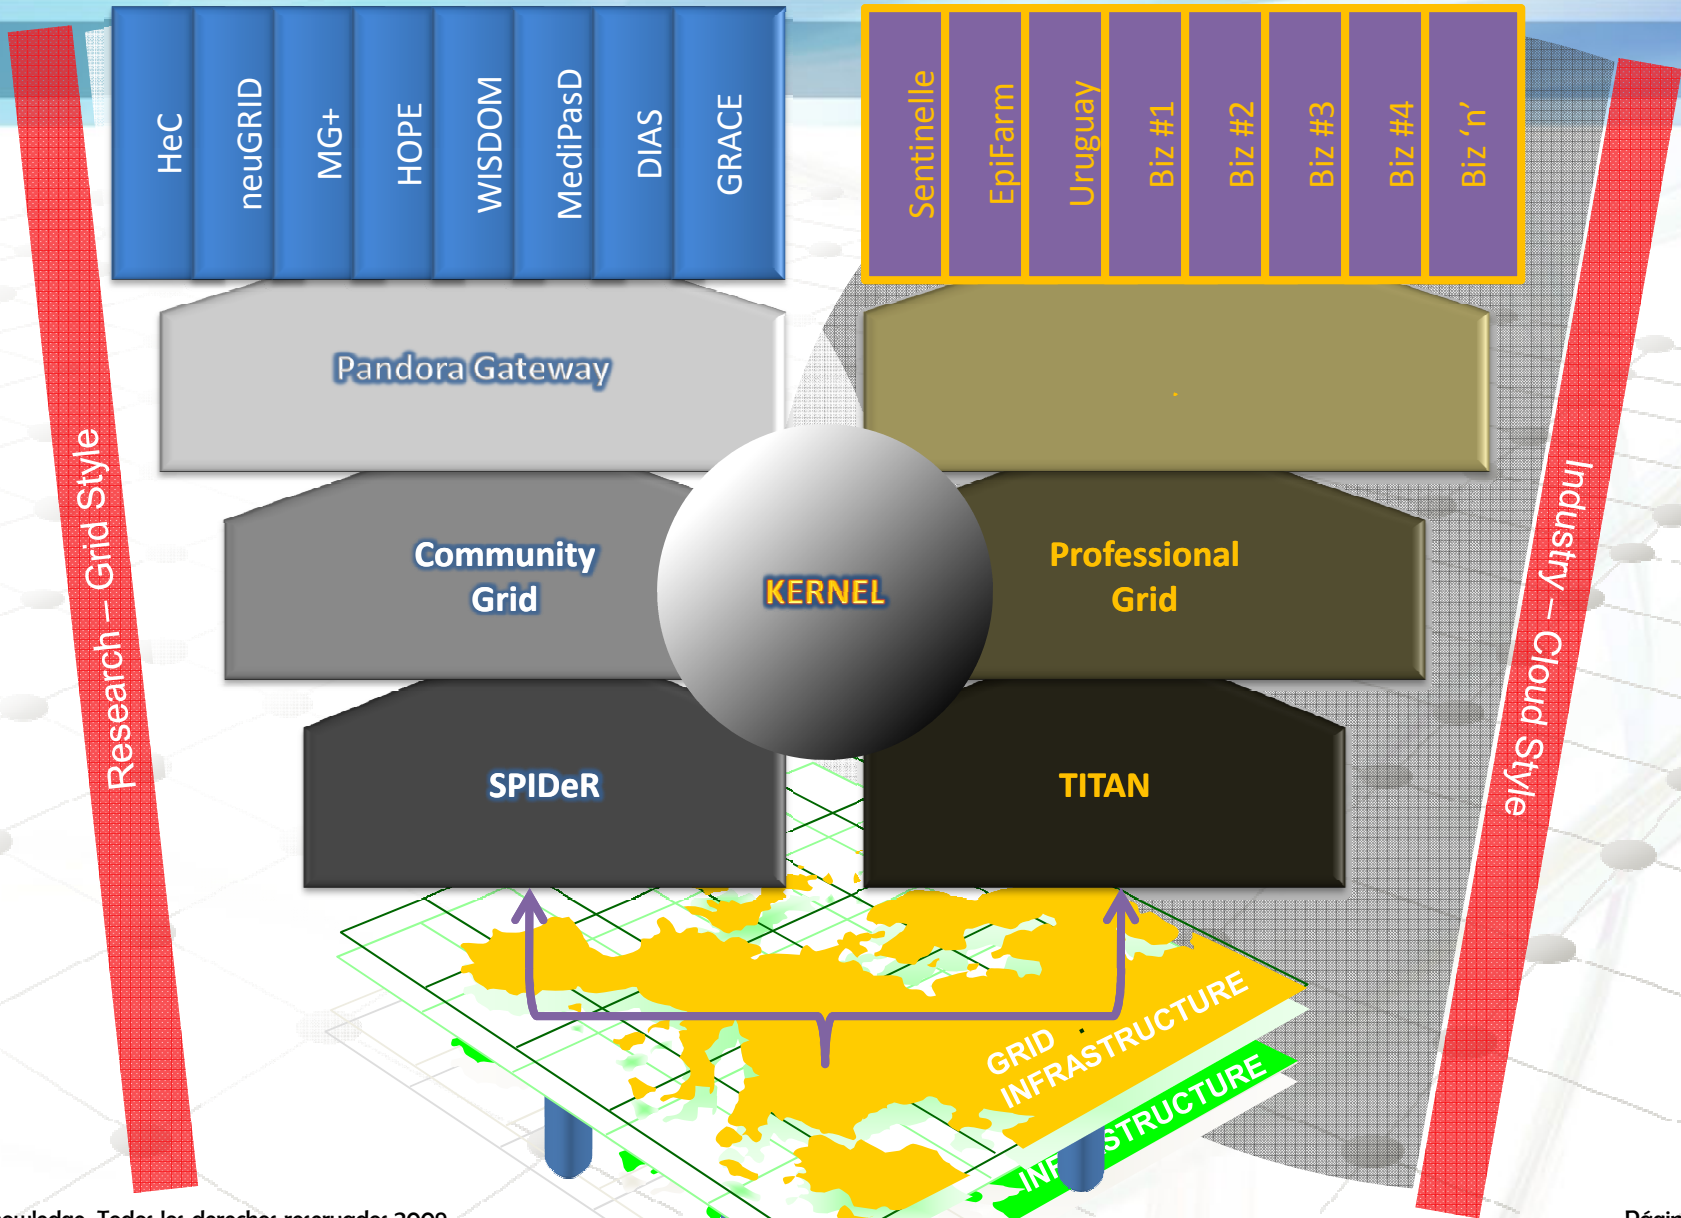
HeC
neuGRID
MG+
HOPE
WISDOM
MediPasD
DIAS
GRACE

Sentinelle
EpiFarm
Uruguay
Biz #1
Biz #2
Biz #3
Biz #4
Biz 'n'

Research – Grid Style

Industry – Cloud Style

Pandora Gateway

Community Grid

KERNEL

Professional Grid

SPIDeR

TITAN

GRID INFRASTRUCTURE

INF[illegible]STRUCTURE

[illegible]owledge. Todos los derechos reservados 2009

Págin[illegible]